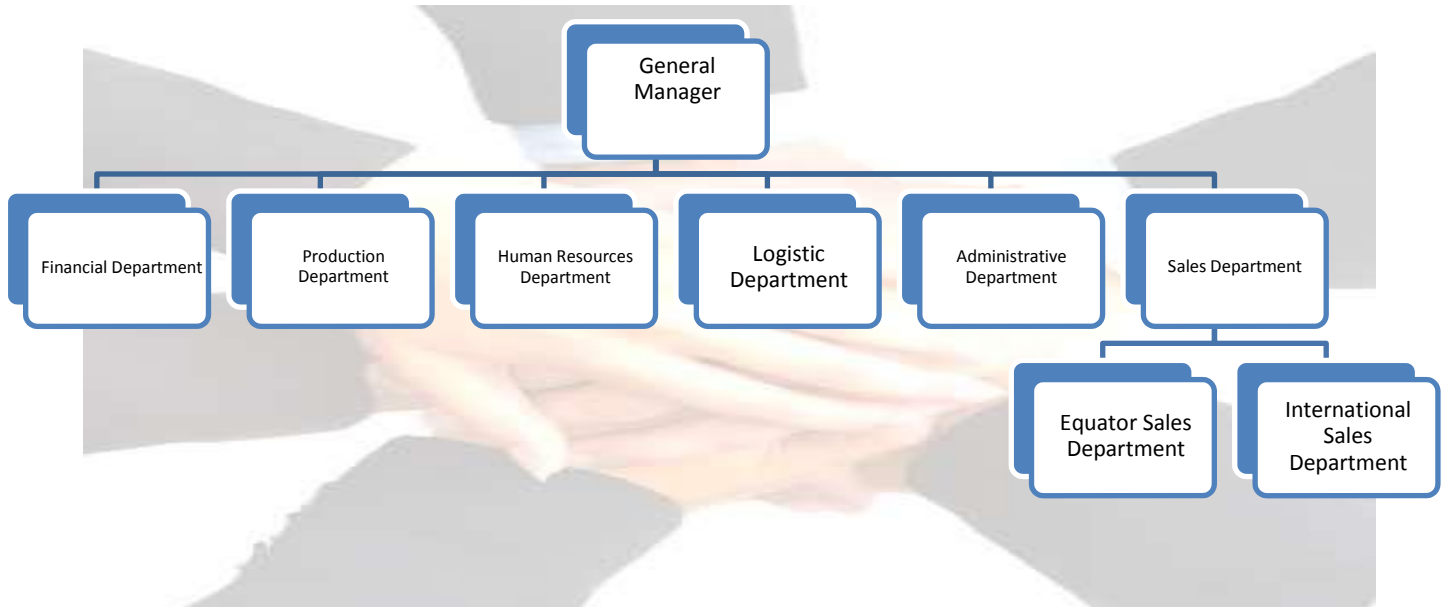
General Manager

Financial Department

Production Department

Human Resources Department

Logistic Department

Administrative Department

Sales Department

Equator Sales Department

International Sales Department